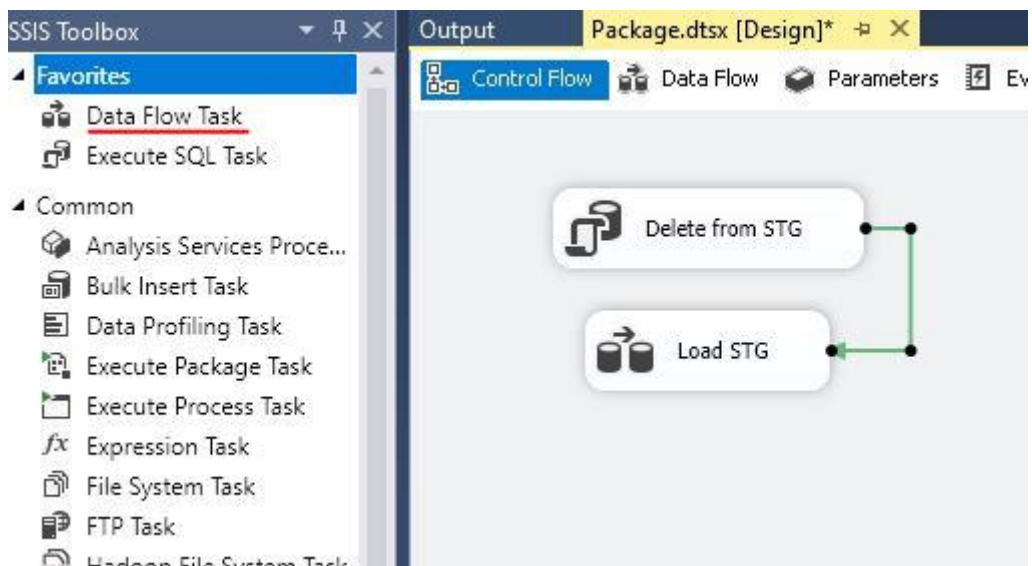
SSIS Toolbox

Favorites

Data Flow Task

Execute SQL Task

Common

Analysis Services Proce...

Bulk Insert Task

Data Profiling Task

Execute Package Task

Execute Process Task

$fx$ Expression Task

File System Task

FTP Task

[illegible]

Output

Package.dtsx [Design]*

Control Flow

Data Flow

Parameters

Ev

Delete from STG

Load STG